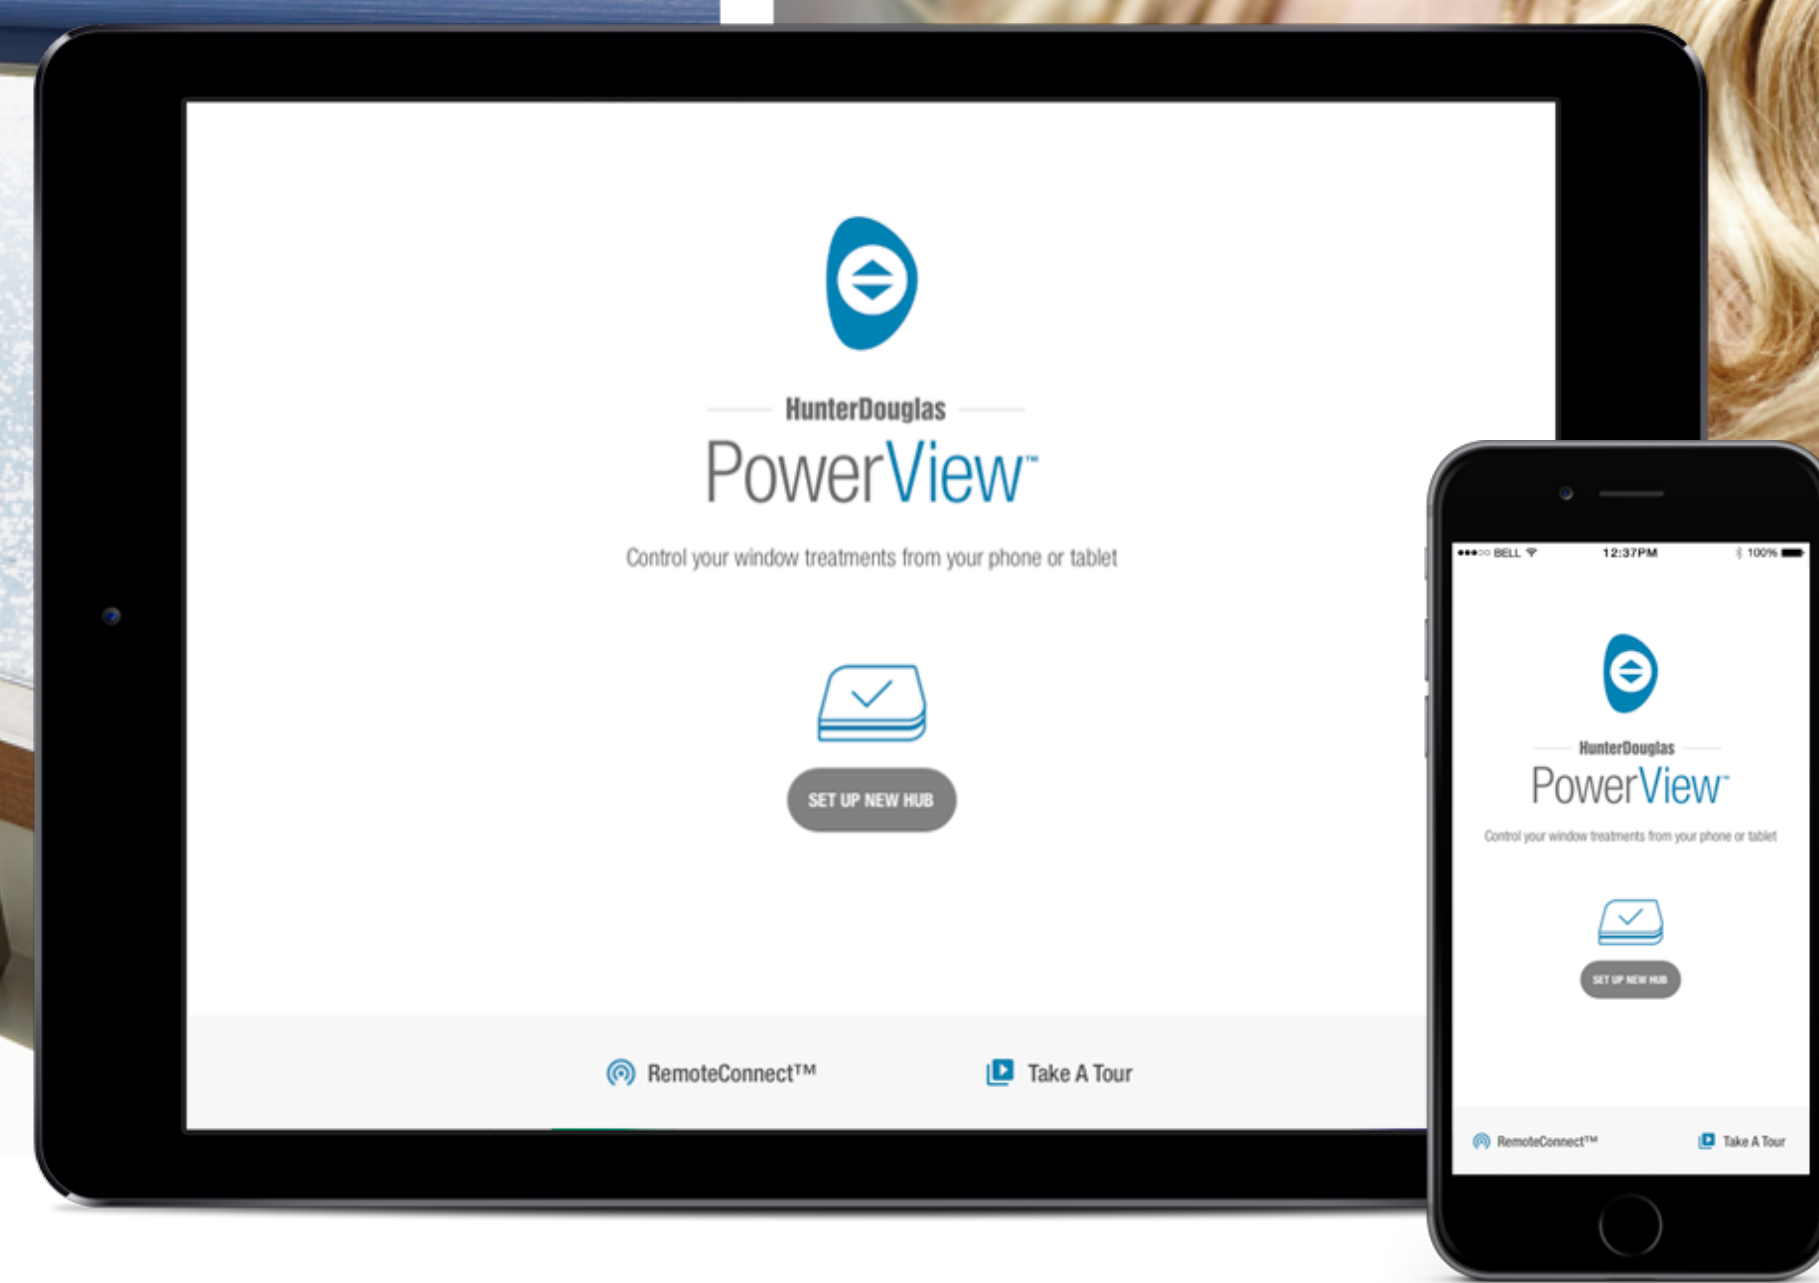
HunterDouglas
PowerView™
Control your window treatments from your phone or tablet
SET UP NEW HUB
RemoteConnect™
Take A Tour

●●●○○ BELL
12:37PM
100%
HunterDouglas
PowerView™
Control your window treatments from your phone or tablet
SET UP NEW HUB
RemoteConnect™
Take A Tour